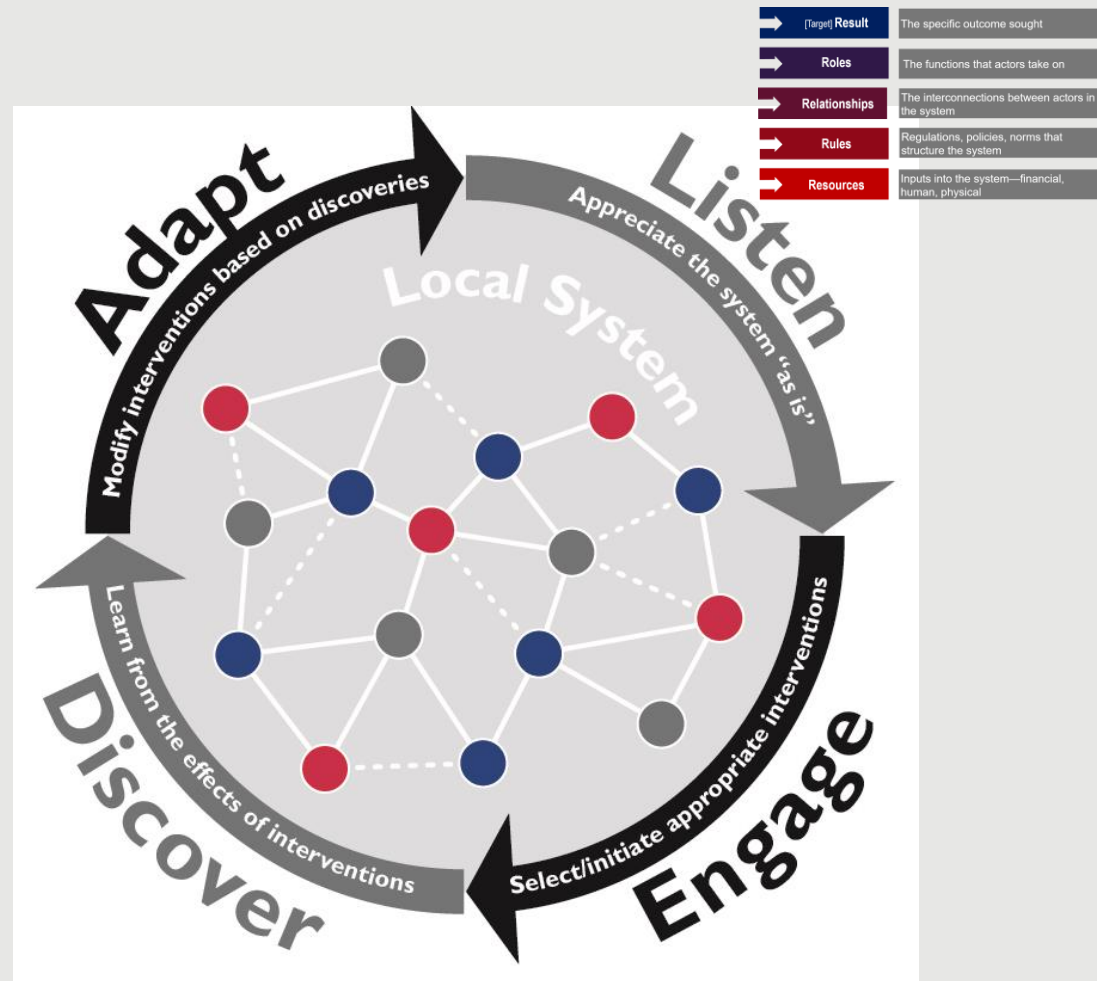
[Target] Result | The specific outcome sought

Roles | The functions that actors take on

Relationships | The interconnections between actors in the system

Rules | Regulations, policies, norms that structure the system

Resources | Inputs into the system—financial, human, physical

Adapt

Modify interventions based on discoveries

Listen

Appreciate the system "as is"

Local System

Engage

Select/initiate appropriate interventions

Discover

Learn from the effects of interventions